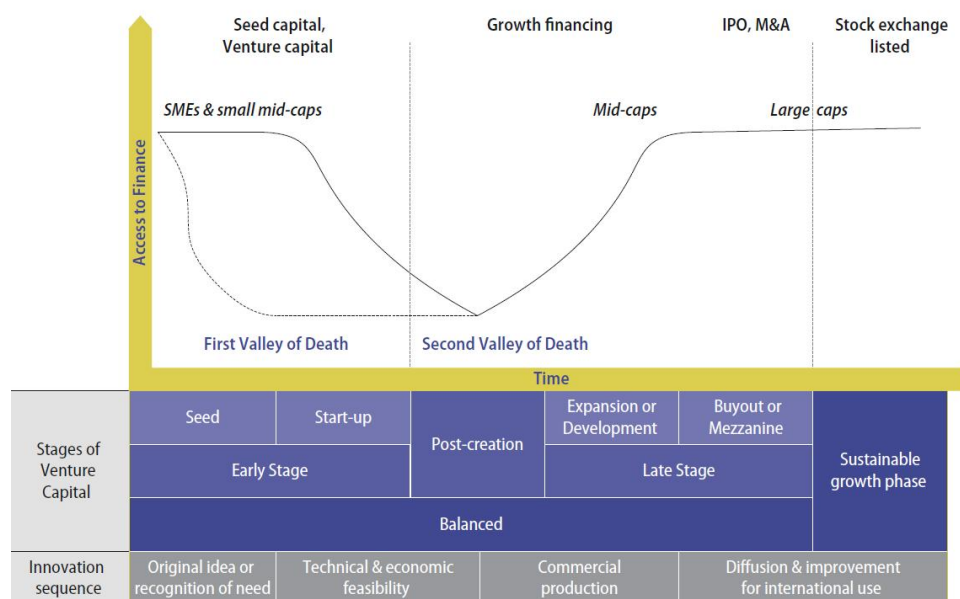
Seed capital, Venture capital

Growth financing

IPO, M&A

Stock exchange listed

Access to Finance

SMEs & small mid-caps

Mid-caps

Large caps

First Valley of Death

Second Valley of Death

Time

Stages of Venture Capital

Seed

Start-up

Post-creation

Expansion or Development

Buyout or Mezzanine

Sustainable growth phase

Early Stage

Late Stage

Balanced

Innovation sequence

Original idea or recognition of need

Technical & economic feasibility

Commercial production

Diffusion & improvement for international use